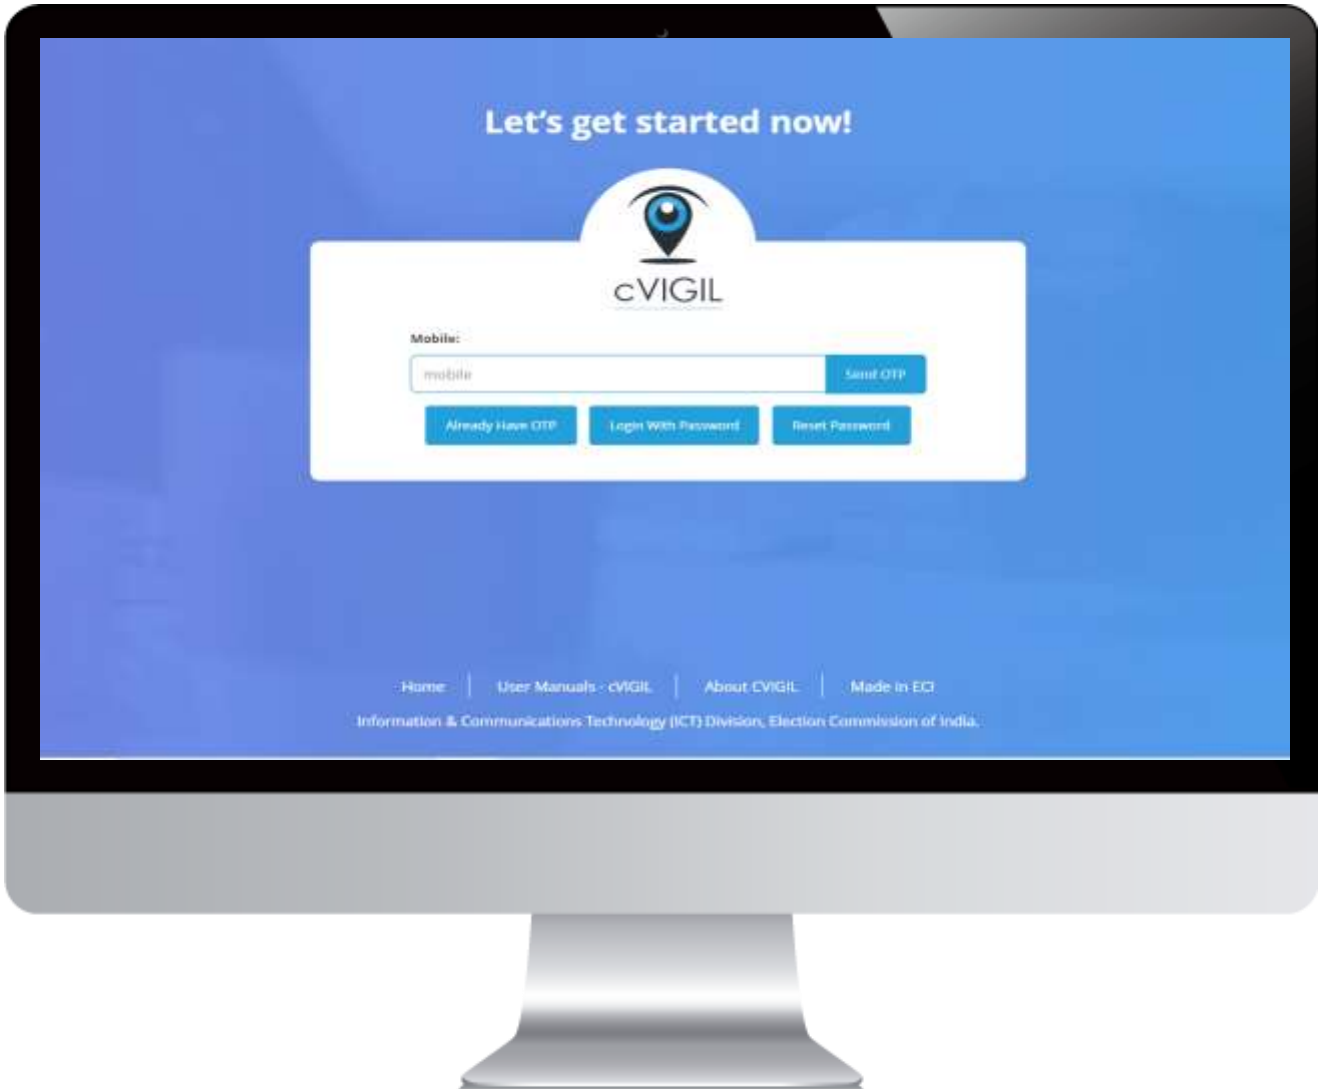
Let's get started now!

cVIGIL

Mobile:

mobile

Send OTP

Already Have OTP

Login With Password

Reset Password

Home | User Manuals - cVIGIL | About CVIGIL | Made in ECI

Information & Communications Technology (ICT) Division, Election Commission of India.